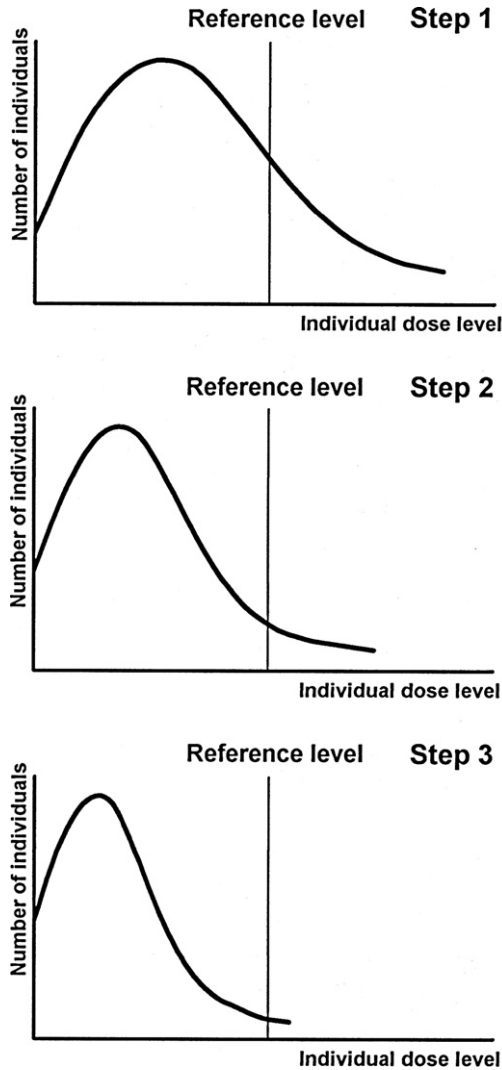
Reference level Step 1

Number of individuals

Individual dose level

Reference level Step 2

Number of individuals

Individual dose level

Reference level Step 3

Number of individuals

Individual dose level